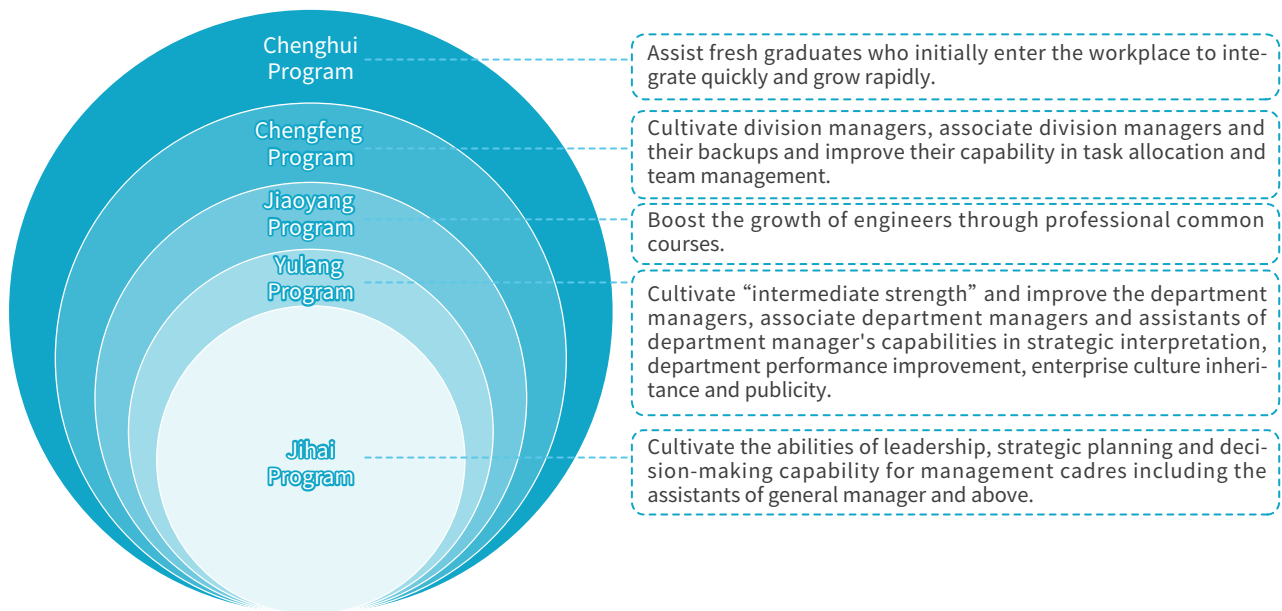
Chenghui Program

Assist fresh graduates who initially enter the workplace to integrate quickly and grow rapidly.

Chengfeng Program

Cultivate division managers, associate division managers and their backups and improve their capability in task allocation and team management.

Jiaoyang Program

Boost the growth of engineers through professional common courses.

Yulang Program

Cultivate “intermediate strength” and improve the department managers, associate department managers and assistants of department manager's capabilities in strategic interpretation, department performance improvement, enterprise culture inheritance and publicity.

Jihai Program

Cultivate the abilities of leadership, strategic planning and decision-making capability for management cadres including the assistants of general manager and above.